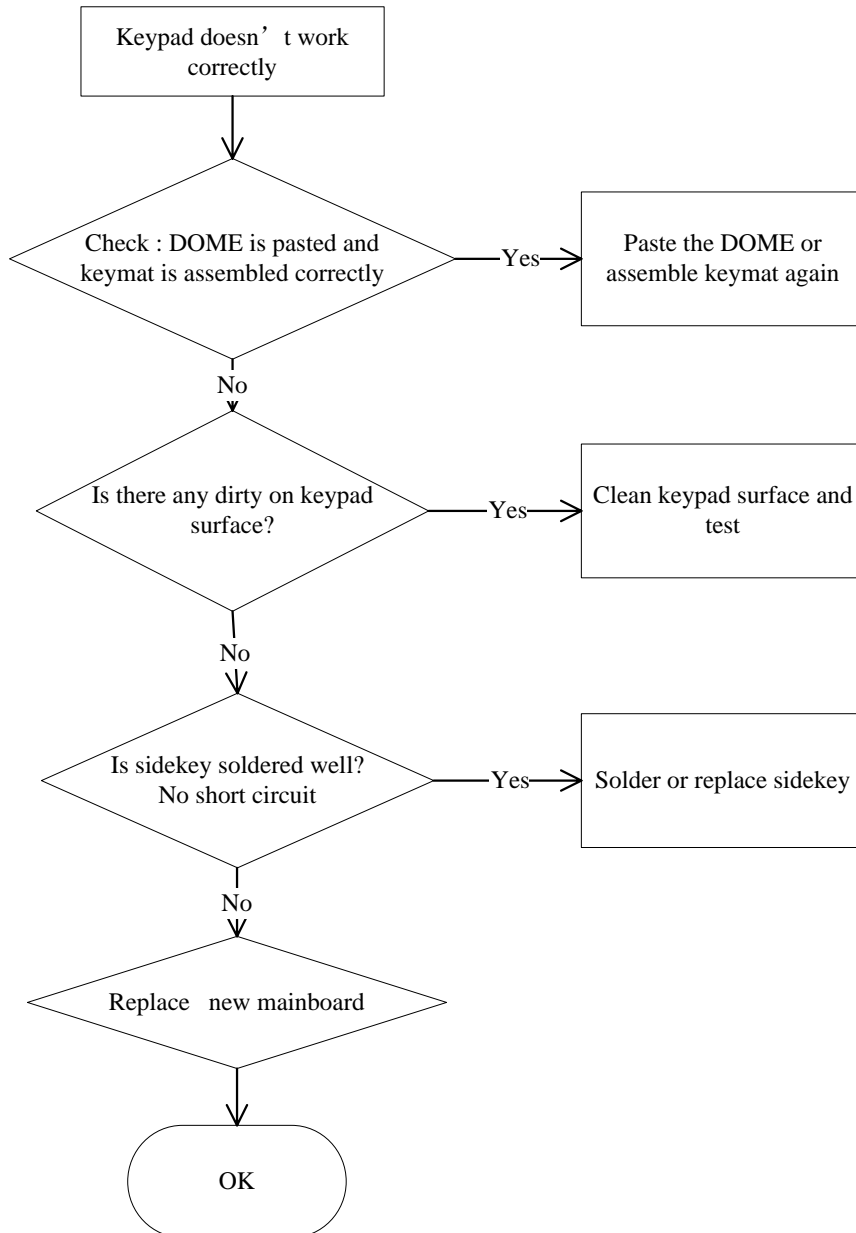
Keypad doesn’t work correctly

Check : DOME is pasted and keymat is assembled correctly

Yes

Paste the DOME or assemble keymat again

No

Is there any dirty on keypad surface?

Yes

Clean keypad surface and test

No

Is sidekey soldered well? No short circuit

Yes

Solder or replace sidekey

No

Replace new mainboard

OK